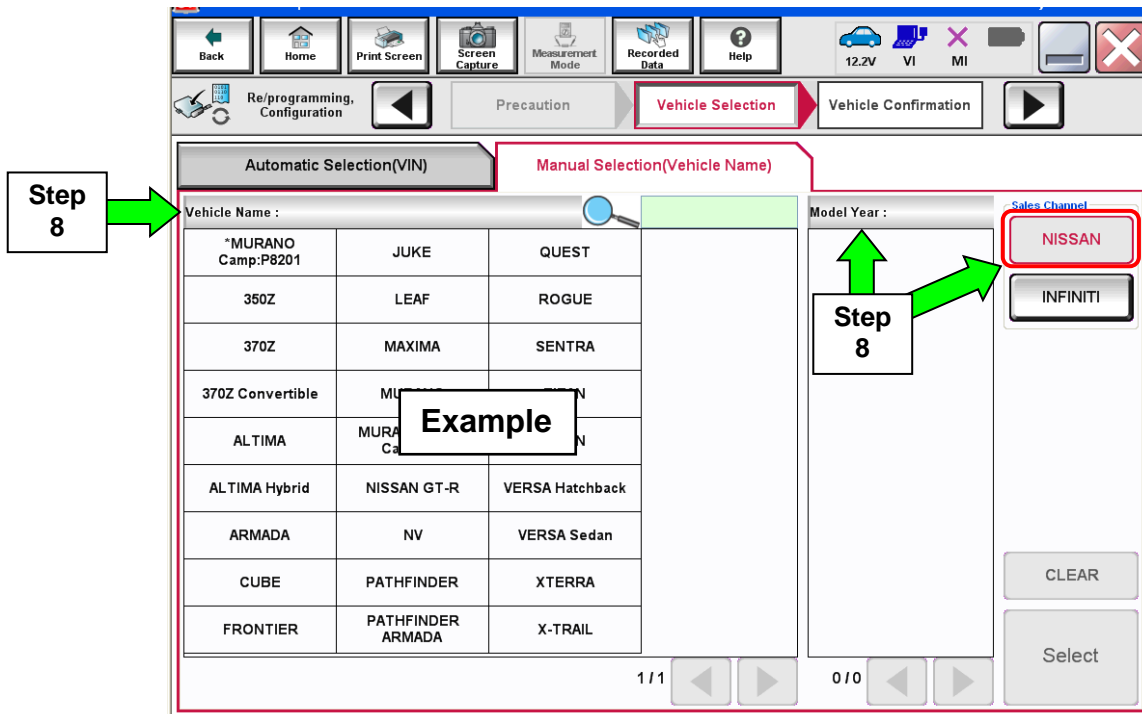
Back Home Print Screen Screen Capture Measurement Mode Recorded Data Help 12.2V VI MI

Re/programming, Configuration

Precaution

Vehicle Selection

Vehicle Confirmation

Automatic Selection(VIN)

Manual Selection(Vehicle Name)

Step 8

Vehicle Name :

Model Year :

Sales Channel

| *MURANO Camp:P8201 | JUKE | QUEST |
|---|---|---|
| 350Z | LEAF | ROGUE |
| 370Z | MAXIMA | SENTRA |
| 370Z Convertible | MU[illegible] | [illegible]N |
| ALTIMA | MURA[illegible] Ca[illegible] | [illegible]N |
| ALTIMA Hybrid | NISSAN GT-R | VERSA Hatchback |
| ARMADA | NV | VERSA Sedan |
| CUBE | PATHFINDER | XTERRA |
| FRONTIER | PATHFINDER ARMADA | X-TRAIL |

Example

Step 8

NISSAN

INFINITI

CLEAR

Select

1/1

0/0